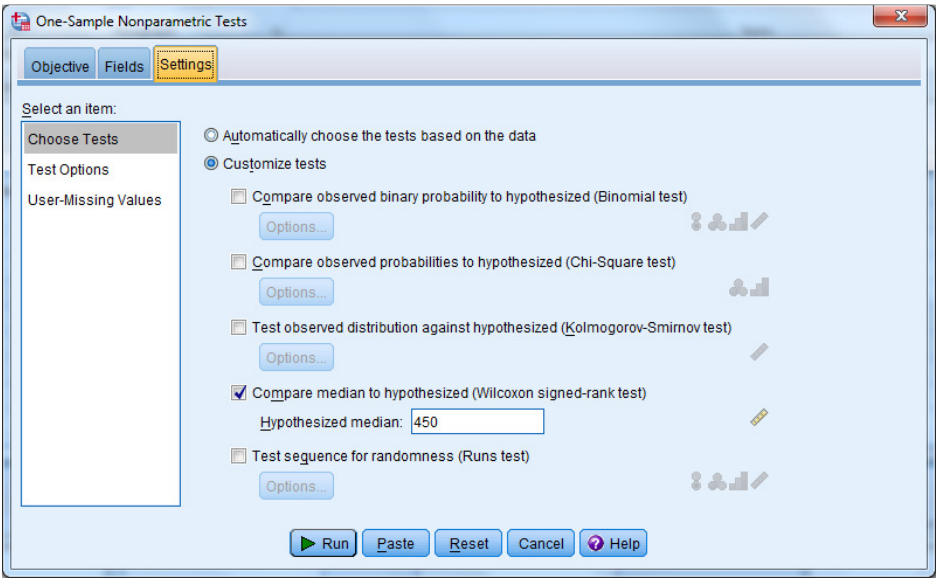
One-Sample Nonparametric Tests

Objective
Fields
Settings

Select an item:

Choose Tests
Test Options
User-Missing Values

Automatically choose the tests based on the data
Customize tests

Compare observed binary probability to hypothesized (Binomial test)
Options...

Compare observed probabilities to hypothesized (Chi-Square test)
Options...

Test observed distribution against hypothesized (Kolmogorov-Smirnov test)
Options...

Compare median to hypothesized (Wilcoxon signed-rank test)
Hypothesized median: 450

Test sequence for randomness (Runs test)
Options...

Run
Paste
Reset
Cancel
Help